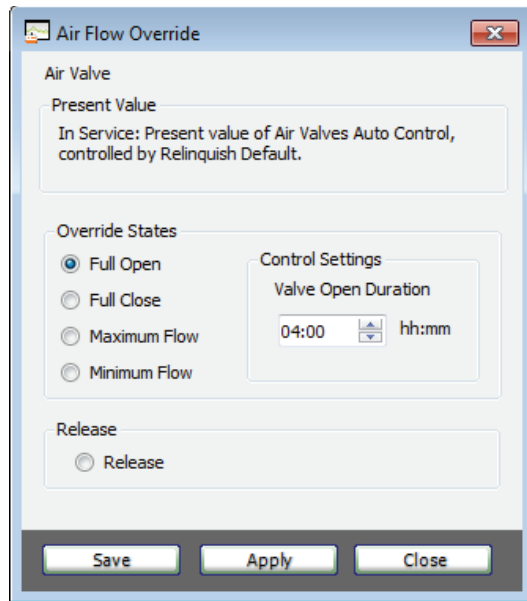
Air Flow Override

Air Valve

Present Value

In Service: Present value of Air Valves Auto Control, controlled by Relinquish Default.

Override States

Full Open

Full Close

Maximum Flow

Minimum Flow

Control Settings

Valve Open Duration

04:00 hh:mm

Release

Release

Save Apply Close